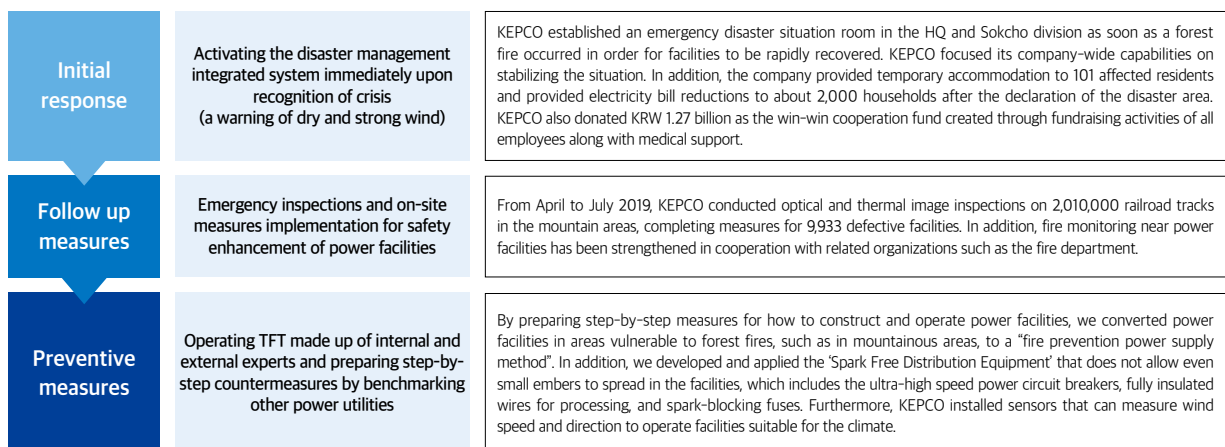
Initial response

Activating the disaster management integrated system immediately upon recognition of crisis (a warning of dry and strong wind)

KEPCO established an emergency disaster situation room in the HQ and Sokcho division as soon as a forest fire occurred in order for facilities to be rapidly recovered. KEPCO focused its company-wide capabilities on stabilizing the situation. In addition, the company provided temporary accommodation to 101 affected residents and provided electricity bill reductions to about 2,000 households after the declaration of the disaster area. KEPCO also donated KRW 1.27 billion as the win-win cooperation fund created through fundraising activities of all employees along with medical support.

Follow up measures

Emergency inspections and on-site measures implementation for safety enhancement of power facilities

From April to July 2019, KEPCO conducted optical and thermal image inspections on 2,010,000 railroad tracks in the mountain areas, completing measures for 9,933 defective facilities. In addition, fire monitoring near power facilities has been strengthened in cooperation with related organizations such as the fire department.

Preventive measures

Operating TFT made up of internal and external experts and preparing step-by-step countermeasures by benchmarking other power utilities

By preparing step-by-step measures for how to construct and operate power facilities, we converted power facilities in areas vulnerable to forest fires, such as in mountainous areas, to a "fire prevention power supply method". In addition, we developed and applied the 'Spark Free Distribution Equipment' that does not allow even small embers to spread in the facilities, which includes the ultra-high speed power circuit breakers, fully insulated wires for processing, and spark-blocking fuses. Furthermore, KEPCO installed sensors that can measure wind speed and direction to operate facilities suitable for the climate.